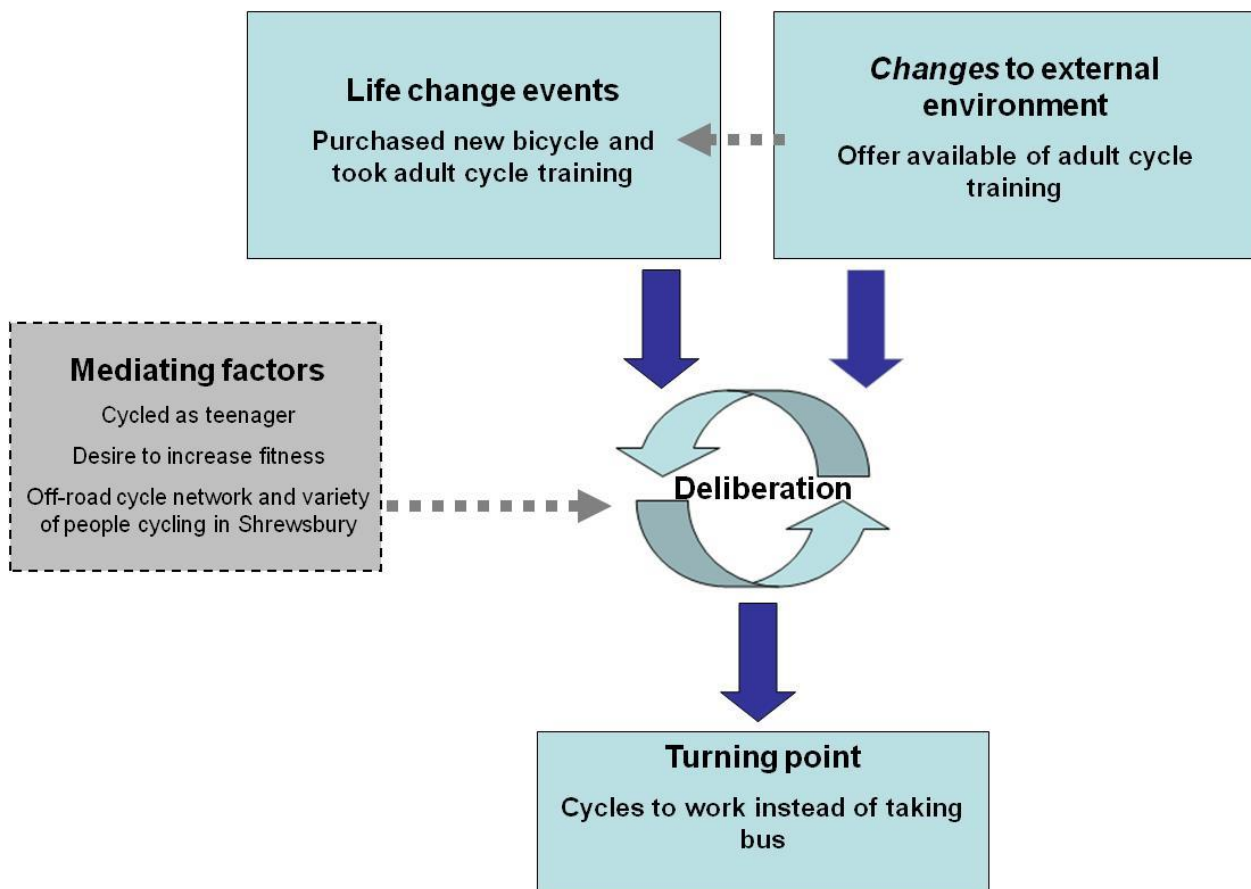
Life change events

Purchased new bicycle and took adult cycle training

*Changes* to external environment

Offer available of adult cycle training

Mediating factors

Cycled as teenager

Desire to increase fitness

Off-road cycle network and variety of people cycling in Shrewsbury

Deliberation

Turning point

Cycles to work instead of taking bus